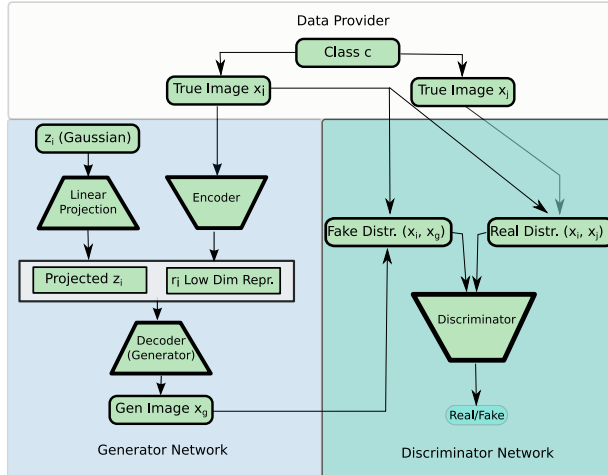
Data Provider

Class c

True Image $x_i$

True Image $x_j$

$z_i$ (Gaussian)

Linear Projection

Encoder

Projected $z_i$

$r_i$ Low Dim Repr.

Decoder (Generator)

Gen Image $x_g$

Generator Network

Fake Distr. ($x_i$, $x_g$)

Real Distr. ($x_i$, $x_j$)

Discriminator

Real/Fake

Discriminator Network